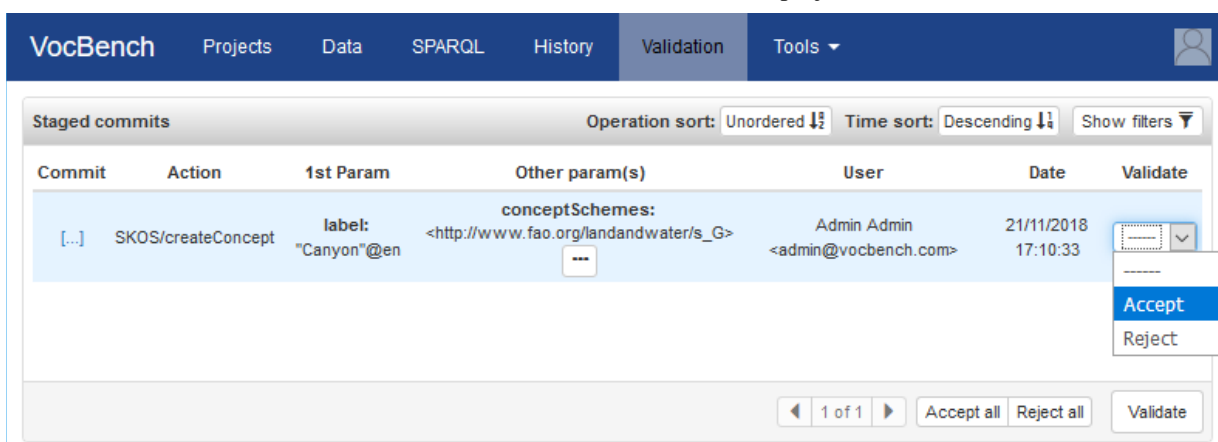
VocBench Projects Data SPARQL History Validation Tools

Staged commits

Operation sort: Unordered

Time sort: Descending

Show filters

| Commit | Action | 1st Param | Other param(s) | User | Date | Validate |
|---|---|---|---|---|---|---|
| [...] | SKOS/createConcept | label: "Canyon"@en | conceptSchemes: <http://www.fao.org/landandwater/s_G> --- | Admin Admin <admin@vocbench.com> | 21/11/2018 17:10:33 | ------ |

------
Accept
Reject

1 of 1

Accept all Reject all

Validate